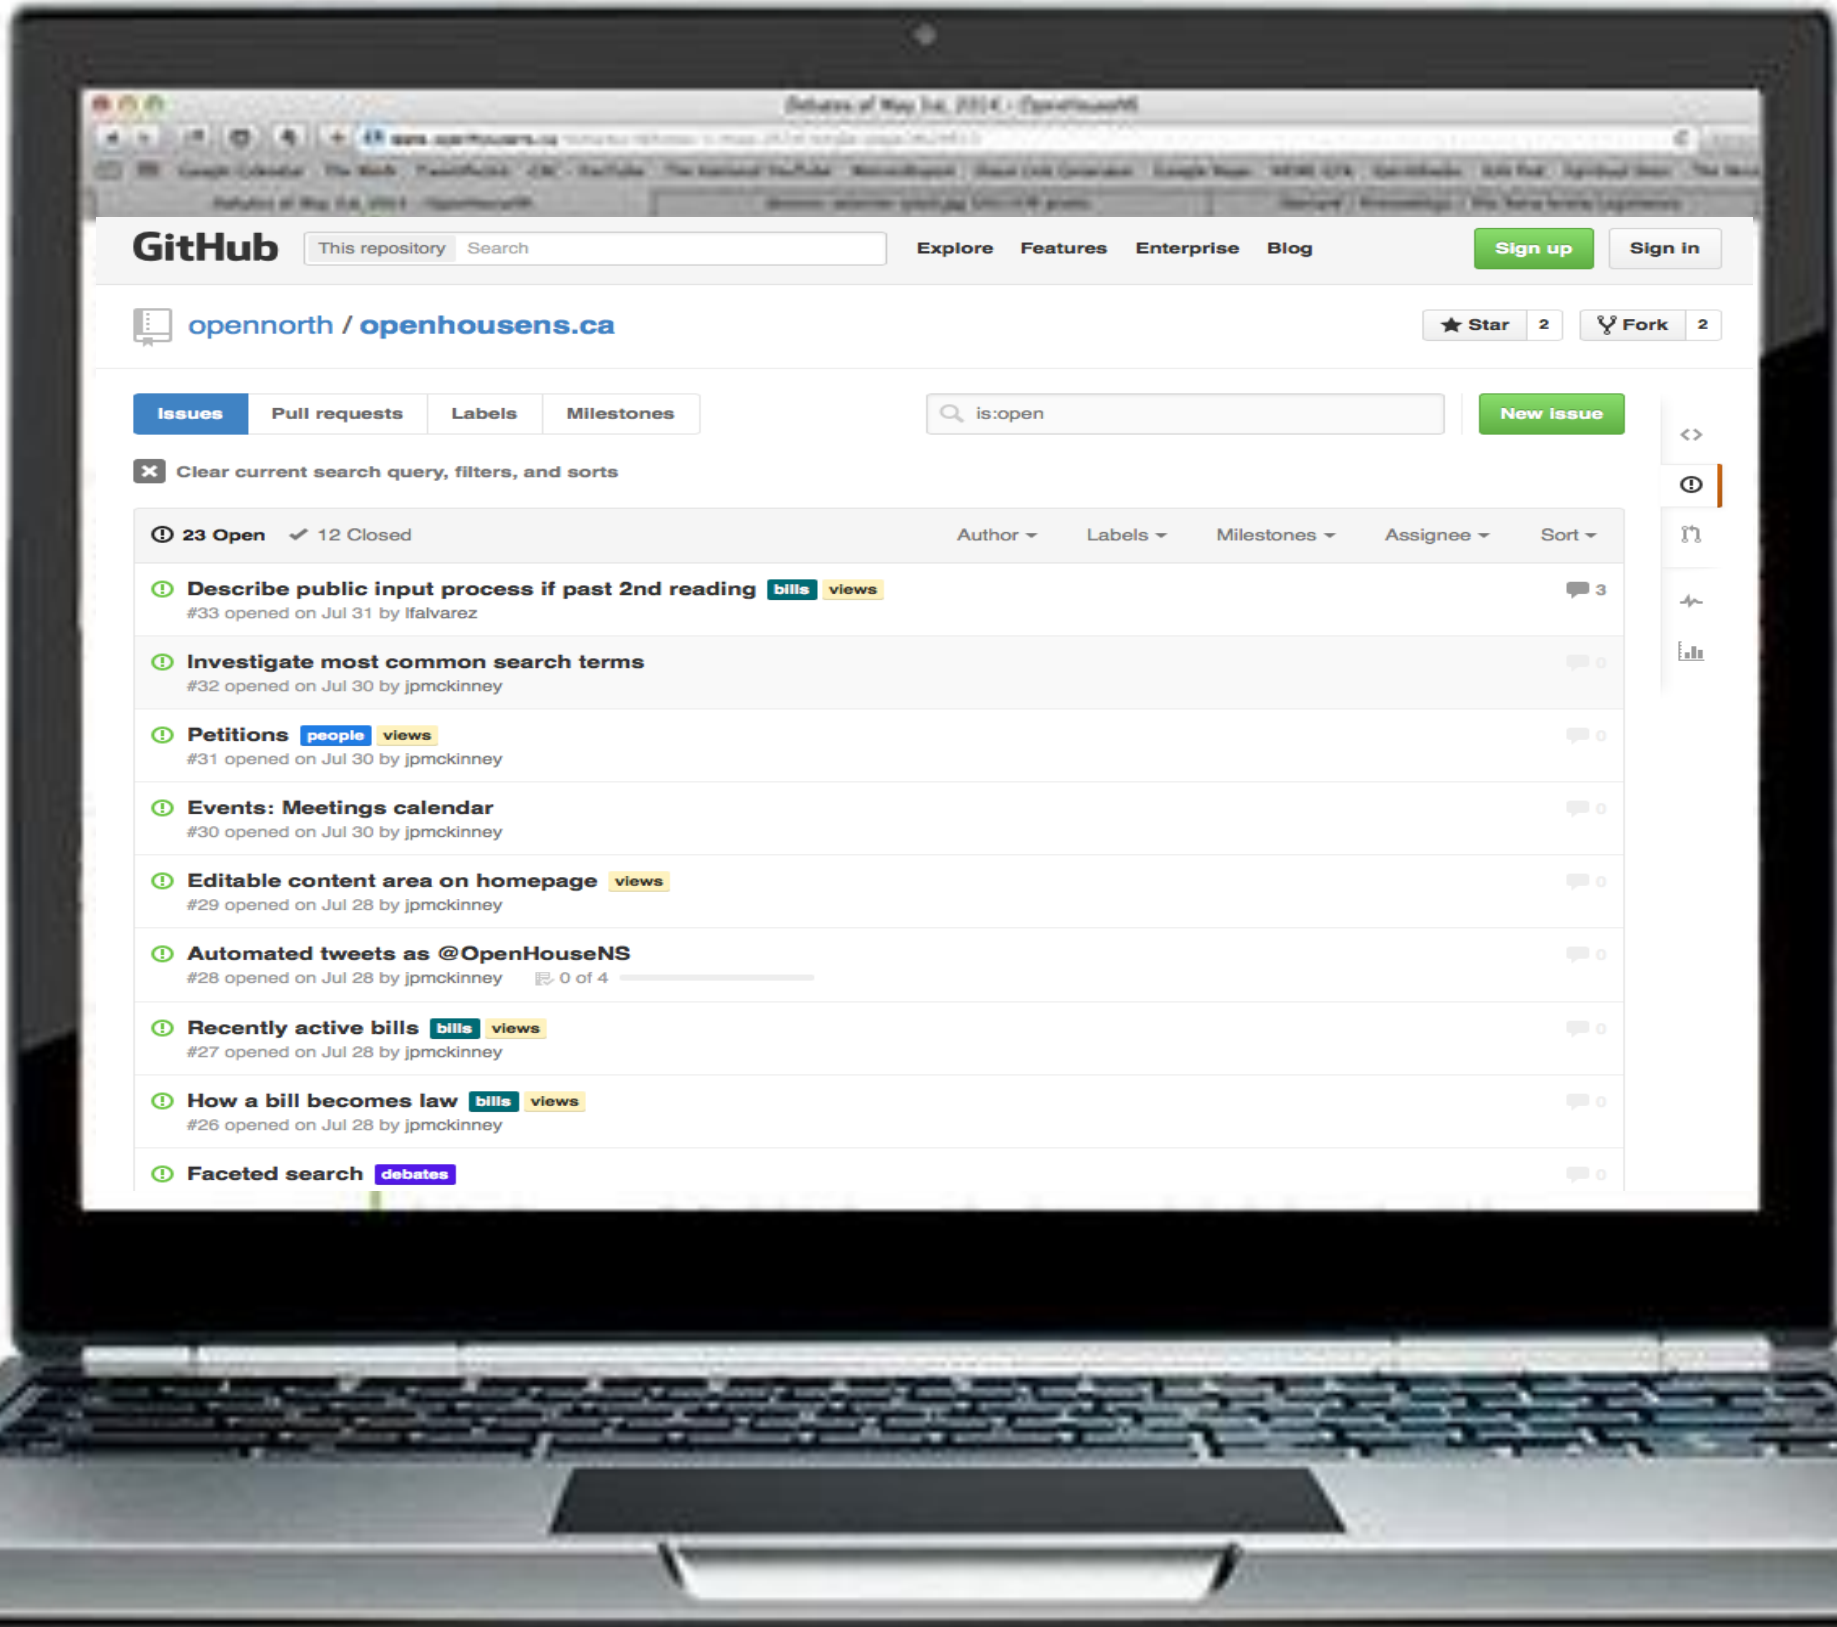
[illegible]

GitHub This repository Search Explore Features Enterprise Blog Sign up Sign in

opennorth / openhousens.ca

Star 2 Fork 2

Issues Pull requests Labels Milestones

is:open

New issue

Clear current search query, filters, and sorts

23 Open 12 Closed Author Labels Milestones Assignee Sort

Describe public input process if past 2nd reading bills views 3
#33 opened on Jul 31 by lfalvarez

Investigate most common search terms 0
#32 opened on Jul 30 by jpmckinney

Petitions people views 0
#31 opened on Jul 30 by jpmckinney

Events: Meetings calendar 0
#30 opened on Jul 30 by jpmckinney

Editable content area on homepage views 0
#29 opened on Jul 28 by jpmckinney

Automated tweets as @OpenHouseNS 0
#28 opened on Jul 28 by jpmckinney 0 of 4

Recently active bills bills views 0
#27 opened on Jul 28 by jpmckinney

How a bill becomes law bills views 0
#26 opened on Jul 28 by jpmckinney

Faceted search debates 0